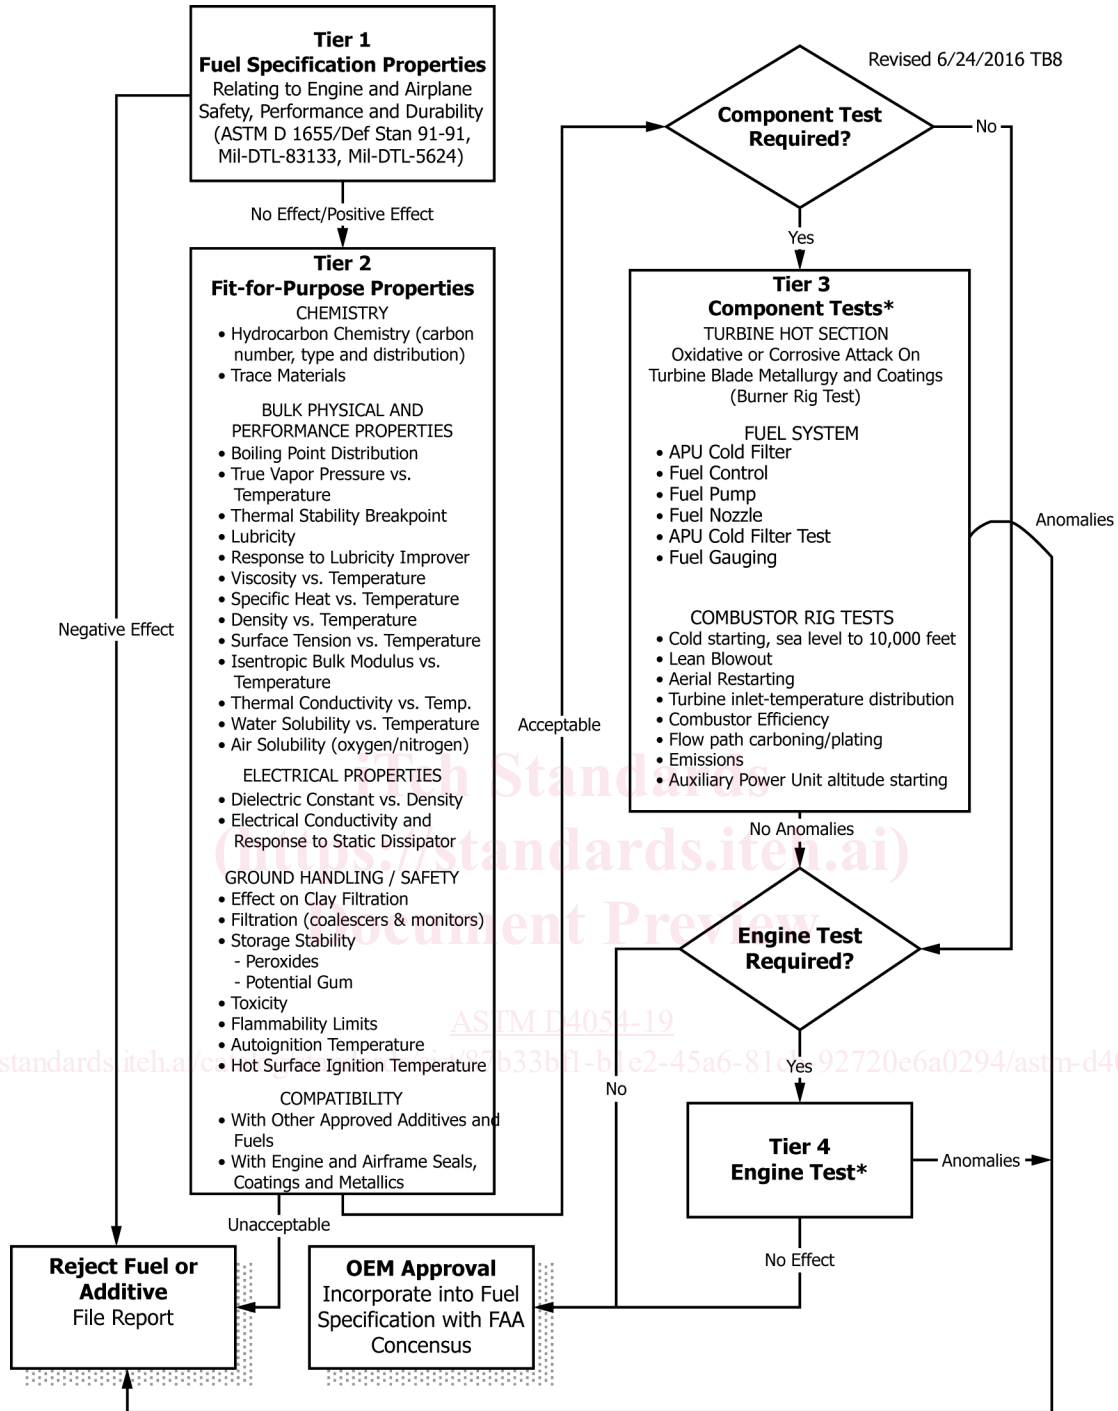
Revised 6/24/2016 TB8

Tier 1
Fuel Specification Properties
Relating to Engine and Airplane Safety, Performance and Durability (ASTM D 1655/Def Stan 91-91, Mil-DTL-83133, Mil-DTL-5624)

No Effect/Positive Effect

Negative Effect

Tier 2
Fit-for-Purpose Properties
CHEMISTRY
• Hydrocarbon Chemistry (carbon number, type and distribution)
• Trace Materials

BULK PHYSICAL AND PERFORMANCE PROPERTIES
• Boiling Point Distribution
• True Vapor Pressure vs. Temperature
• Thermal Stability Breakpoint
• Lubricity
• Response to Lubricity Improver
• Viscosity vs. Temperature
• Specific Heat vs. Temperature
• Density vs. Temperature
• Surface Tension vs. Temperature
• Isentropic Bulk Modulus vs. Temperature
• Thermal Conductivity vs. Temp.
• Water Solubility vs. Temperature
• Air Solubility (oxygen/nitrogen)

ELECTRICAL PROPERTIES
• Dielectric Constant vs. Density
• Electrical Conductivity and Response to Static Dissipator

GROUND HANDLING / SAFETY
• Effect on Clay Filtration
• Filtration (coalescers & monitors)
• Storage Stability
- Peroxides
- Potential Gum
• Toxicity
• Flammability Limits
• Autoignition Temperature
• Hot Surface Ignition Temperature

COMPATIBILITY
• With Other Approved Additives and Fuels
• With Engine and Airframe Seals, Coatings and Metallics

Unacceptable

Acceptable

Component Test Required?

No

Yes

Tier 3
Component Tests*
TURBINE HOT SECTION
Oxidative or Corrosive Attack On Turbine Blade Metallurgy and Coatings (Burner Rig Test)

FUEL SYSTEM
• APU Cold Filter
• Fuel Control
• Fuel Pump
• Fuel Nozzle
• APU Cold Filter Test
• Fuel Gauging

COMBUSTOR RIG TESTS
• Cold starting, sea level to 10,000 feet
• Lean Blowout
• Aerial Restarting
• Turbine inlet-temperature distribution
• Combustor Efficiency
• Flow path carboning/plating
• Emissions
• Auxiliary Power Unit altitude starting

Anomalies

No Anomalies

Engine Test Required?

No

Yes

Tier 4
Engine Test*

Anomalies

No Effect

Reject Fuel or Additive
File Report

OEM Approval
Incorporate into Fuel Specification with FAA Concensus

iTeh Standards
(https://standards.iteh.ai)
Document Preview
ASTM D4054-19
standards.iteh.ai/c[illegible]b33bf1-b1e2-45a6-81c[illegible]92720e6a0294/astm-d4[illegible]